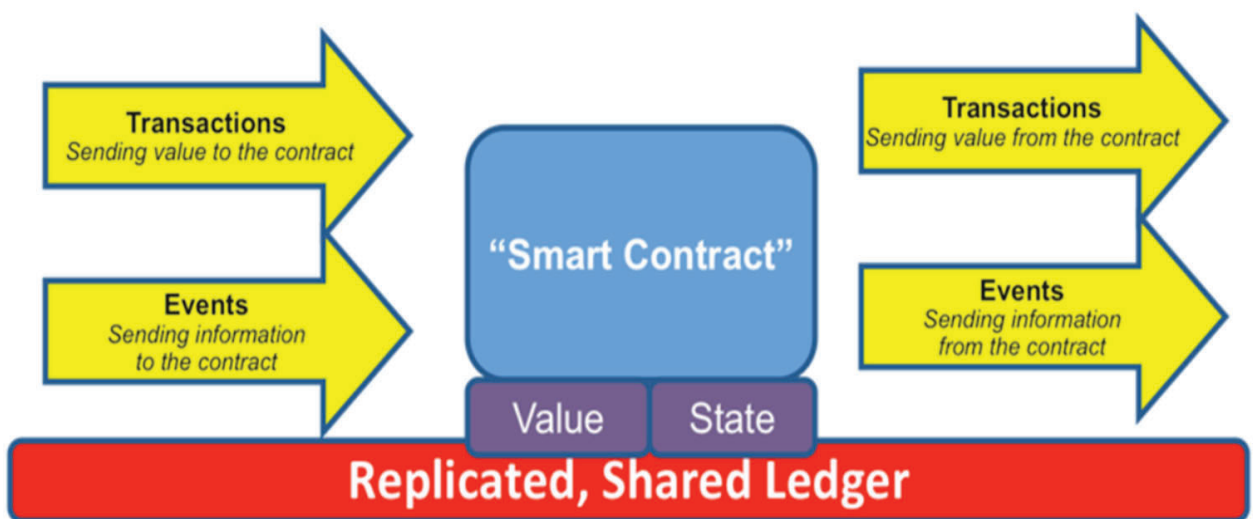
Transactions
Sending value to the contract

Events
Sending information to the contract

"Smart Contract"

Value

State

Transactions
Sending value from the contract

Events
Sending information from the contract

Replicated, Shared Ledger